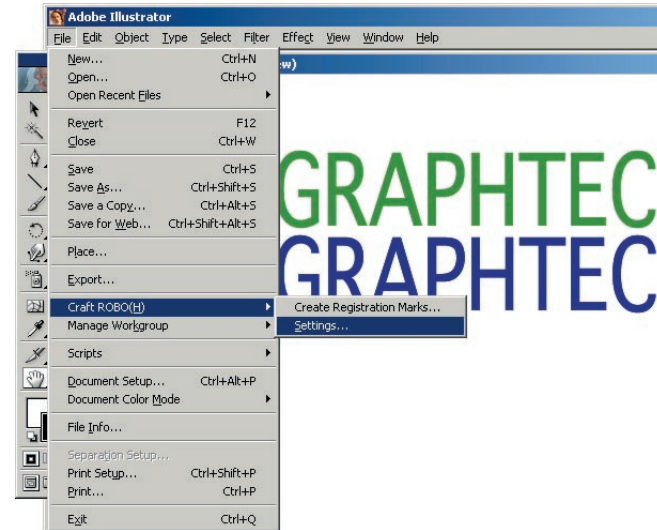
Adobe Illustrator

File Edit Object Type Select Filter Effect View Window Help

w)

New... Ctrl+N
Open... Ctrl+O
Open Recent Files
Revert F12
Close Ctrl+W
Save Ctrl+S
Save As... Ctrl+Shift+S
Save a Copy... Ctrl+Alt+S
Save for Web... Ctrl+Shift+Alt+S
Place...
Export...
Craft ROBO(H)
Manage Workgroup
Scripts
Document Setup... Ctrl+Alt+P
Document Color Mode
File Info...
Separation Setup...
Print Setup... Ctrl+Shift+P
Print... Ctrl+P
Exit Ctrl+Q

Create Registration Marks...
Settings...

GRAPHTEC
GRAPHTEC